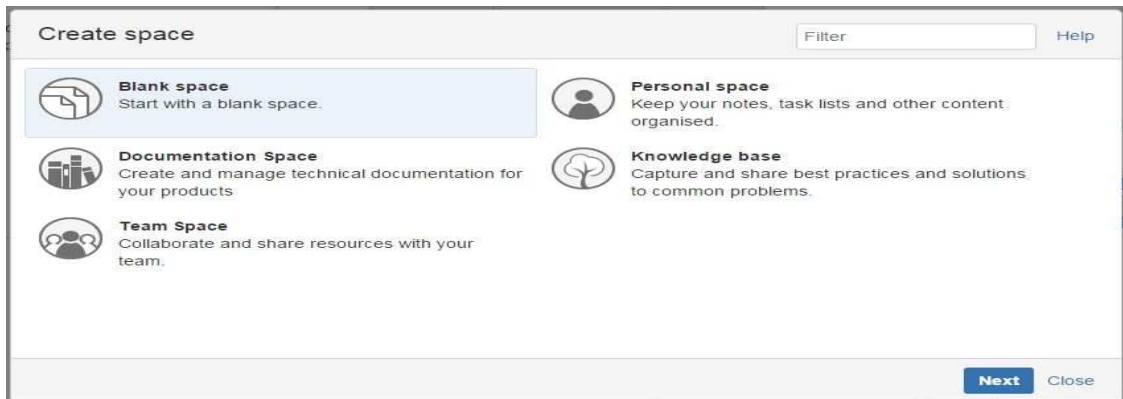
Create space

Filter

Help

Blank space
Start with a blank space.

Personal space
Keep your notes, task lists and other content organised.

Documentation Space
Create and manage technical documentation for your products

Knowledge base
Capture and share best practices and solutions to common problems.

Team Space
Collaborate and share resources with your team.

Next

Close